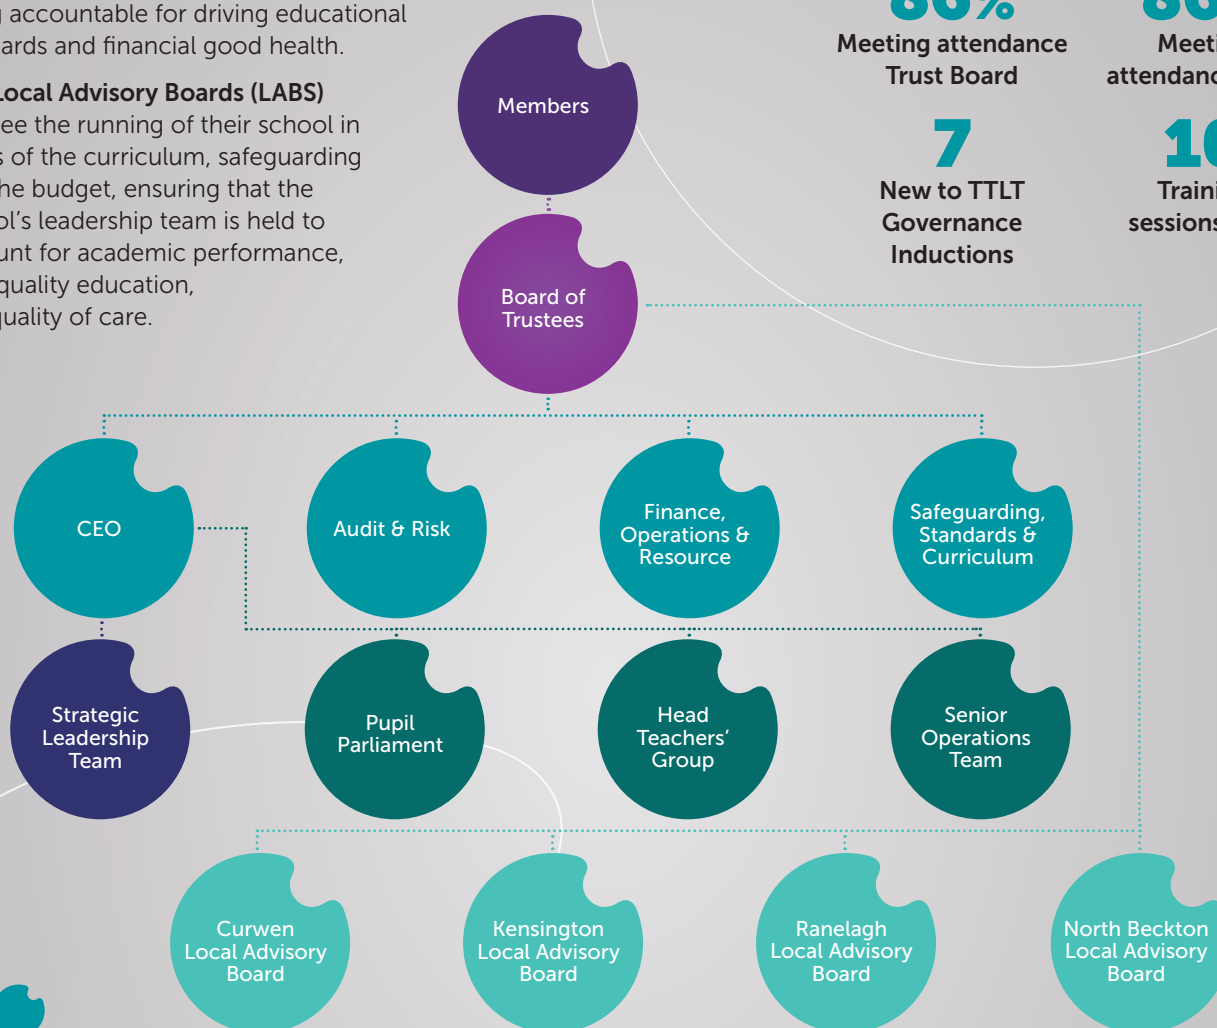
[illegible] accountable for driving educational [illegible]ards and financial good health.

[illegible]ocal Advisory Boards (LABS) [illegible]ee the running of their school in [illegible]s of the curriculum, safeguarding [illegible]he budget, ensuring that the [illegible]ol's leadership team is held to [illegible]unt for academic performance, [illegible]quality education, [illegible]uality of care.

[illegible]
Meeting attendance Trust Board

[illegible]
Meet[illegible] attendanc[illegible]

7
New to TTLT Governance Inductions

1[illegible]
Traini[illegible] sessions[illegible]

Members

Board of Trustees

CEO

Audit & Risk

Finance, Operations & Resource

Safeguarding, Standards & Curriculum

Strategic Leadership Team

Pupil Parliament

Head Teachers' Group

Senior Operations Team

Curwen Local Advisory Board

Kensington Local Advisory Board

Ranelagh Local Advisory Board

North Beckton Local Advisory Board